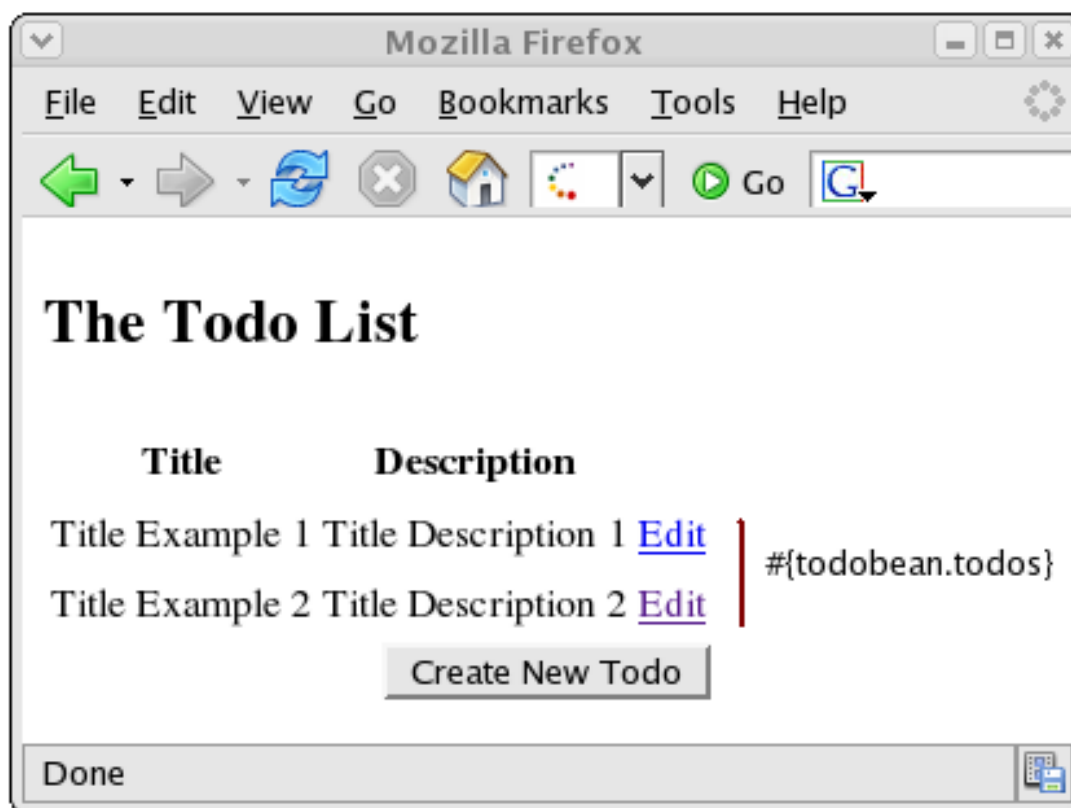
Mozilla Firefox

File Edit View Go Bookmarks Tools Help

Go

# The Todo List

| Title | Description | |
|---|---|---|
| Title Example 1 | Title Description 1 | Edit |
| Title Example 2 | Title Description 2 | Edit |

#{todobean.todos}

Create New Todo

Done